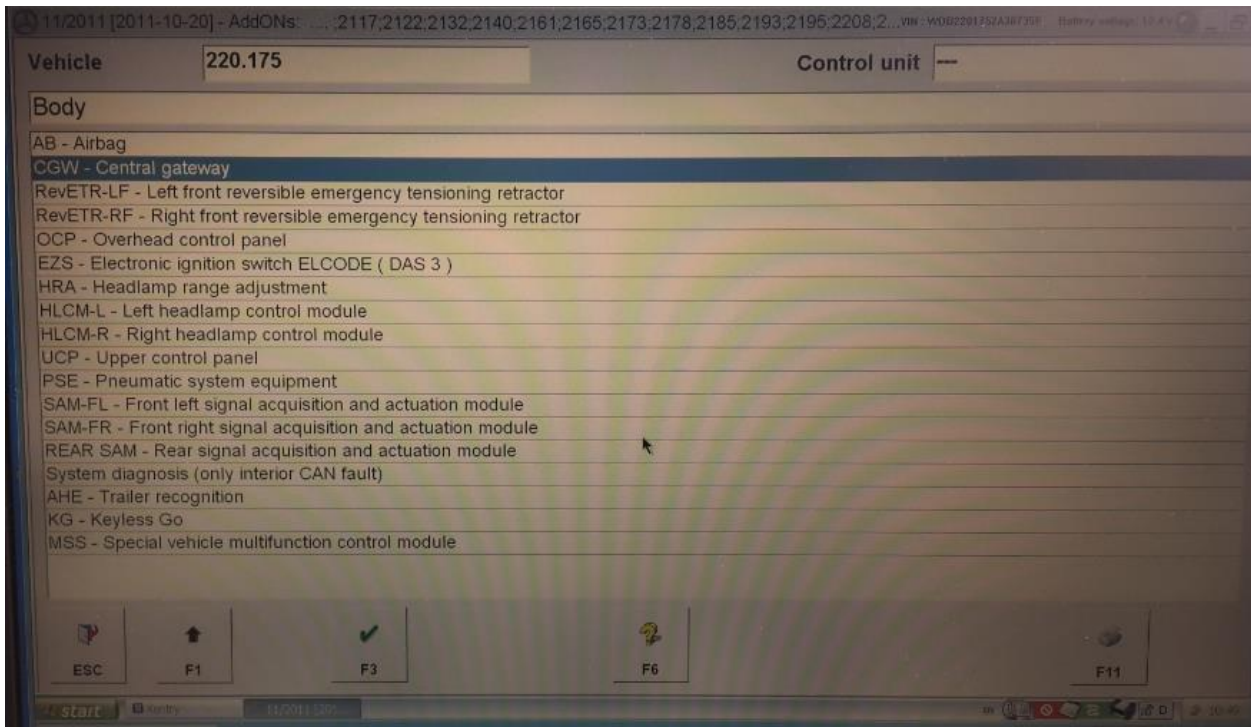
11/2011 [2011-10-20] - AddONs: ...;2117;2122;2132;2140;2161;2165;2173;2178;2185;2193;2195;2208;2... VIN: WDD2201752A387359 Battery voltage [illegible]

Vehicle 220.175

Control unit ---

Body

AB - Airbag
CGW - Central gateway
RevETR-LF - Left front reversible emergency tensioning retractor
RevETR-RF - Right front reversible emergency tensioning retractor
OCP - Overhead control panel
EZS - Electronic ignition switch ELCODE ( DAS 3 )
HRA - Headlamp range adjustment
HLCM-L - Left headlamp control module
HLCM-R - Right headlamp control module
UCP - Upper control panel
PSE - Pneumatic system equipment
SAM-FL - Front left signal acquisition and actuation module
SAM-FR - Front right signal acquisition and actuation module
REAR SAM - Rear signal acquisition and actuation module
System diagnosis (only interior CAN fault)
AHE - Trailer recognition
KG - Keyless Go
MSS - Special vehicle multifunction control module

ESC
F1
F3
F6
F11

start
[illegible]
11/2011 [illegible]
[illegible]